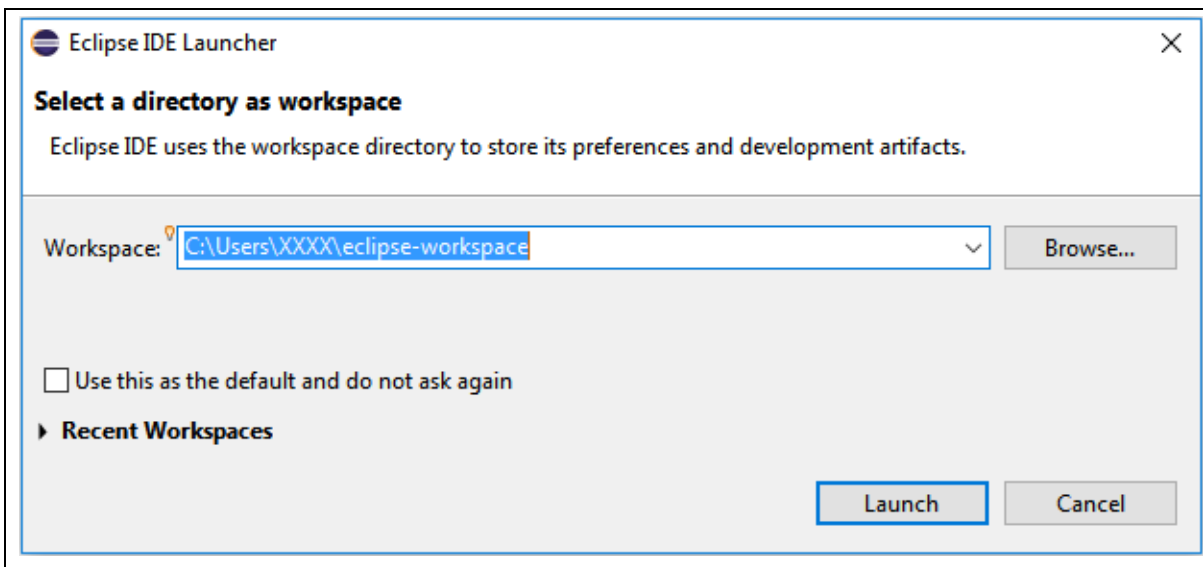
Eclipse IDE Launcher

Select a directory as workspace

Eclipse IDE uses the workspace directory to store its preferences and development artifacts.

Workspace: C:\Users\XXXX\eclipse-workspace

Browse...

Use this as the default and do not ask again

Recent Workspaces

Launch

Cancel